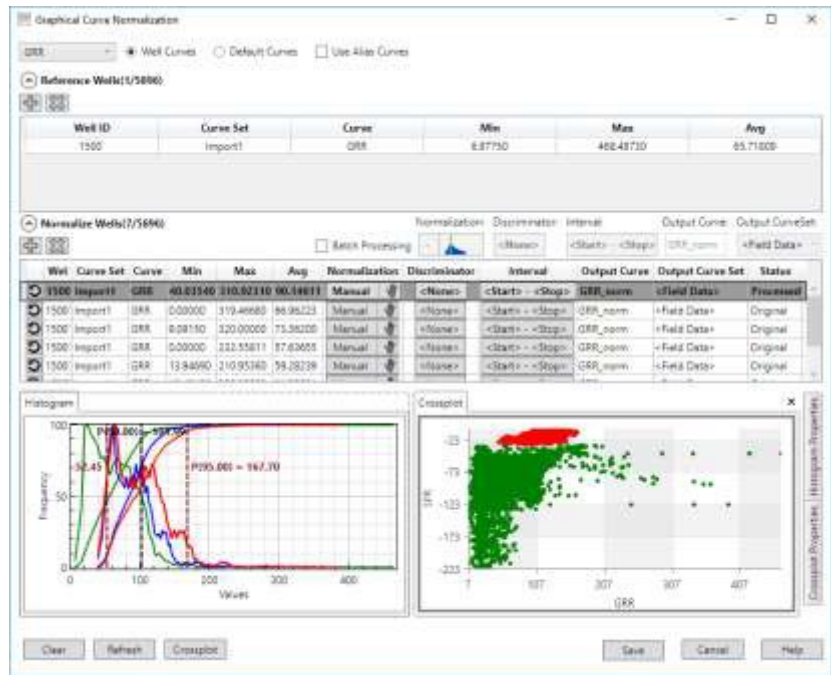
Graphical Curve Normalization

GRR Well Curves Default Curves Use Alias Curves

Reference Wells(1/5696)

| Well ID | Curve Set | Curve | Min | Max | Avg |
|---|---|---|---|---|---|
| 1500 | Import1 | GRR | 8.87750 | 468.48710 | 65.71009 |

Normalize Wells(7/5696)

Batch Processing

Normalization Discriminator Interval Output Curve Output CurveSet

<None> <Start> - <Stop> GRR_norm <Field Data>

| Well | Curve Set | Curve | Min | Max | Avg | Normalization | Discriminator | Interval | Output Curve | Output Curve Set | Status |
|---|---|---|---|---|---|---|---|---|---|---|---|
| 1500 | Import1 | GRR | 40.03540 | 210.92110 | 90.14811 | Manual | <None> | <Start> - <Stop> | GRR_norm | <Field Data> | Processed |
| 1500 | Import1 | GRR | 0.00000 | 319.46680 | 86.96223 | Manual | <None> | <Start> - <Stop> | GRR_norm | <Field Data> | Original |
| 1500 | Import1 | GRR | 8.08150 | 320.00000 | 73.56200 | Manual | <None> | <Start> - <Stop> | GRR_norm | <Field Data> | Original |
| 1500 | Import1 | GRR | 0.00000 | 232.55811 | 87.63655 | Manual | <None> | <Start> - <Stop> | GRR_norm | <Field Data> | Original |
| 1500 | Import1 | GRR | 13.84690 | 210.95360 | 59.28239 | Manual | <None> | <Start> - <Stop> | GRR_norm | <Field Data> | Original |

Histogram

P(05.00) = 52.45
P(50.00) = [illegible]
P(95.00) = 167.70

100 50 0 Frequency
0 100 200 300 400
Values

Crossplot

-23 -73 -123 -173 -223
SPR
7 107 207 307 407
GRR

Histogram Properties Crossplot Properties

Clear Refresh Crossplot Save Cancel Help